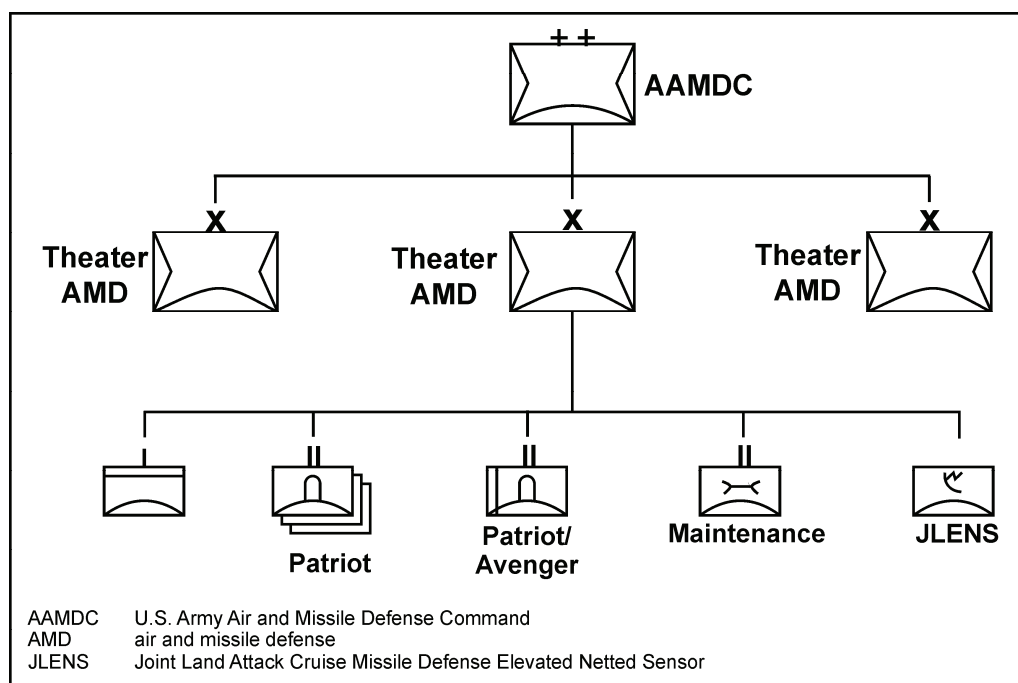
++
AAMDC

X
Theater AMD

X
Theater AMD

X
Theater AMD

I

II
Patriot

II
Patriot/ Avenger

II
Maintenance

JLENS

AAMDC U.S. Army Air and Missile Defense Command
AMD air and missile defense
JLENS Joint Land Attack Cruise Missile Defense Elevated Netted Sensor